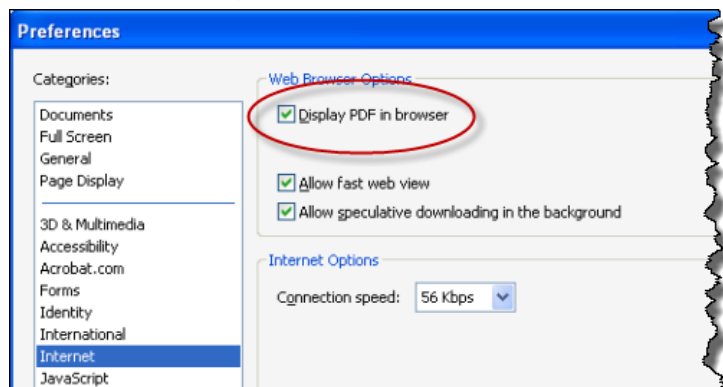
Preferences

Categories:

Documents
Full Screen
General
Page Display

3D & Multimedia
Accessibility
Acrobat.com
Forms
Identity
International
Internet
JavaScript

Web Browser Options

Display PDF in browser

Allow fast web view

Allow speculative downloading in the background

Internet Options

Connection speed: 56 Kbps